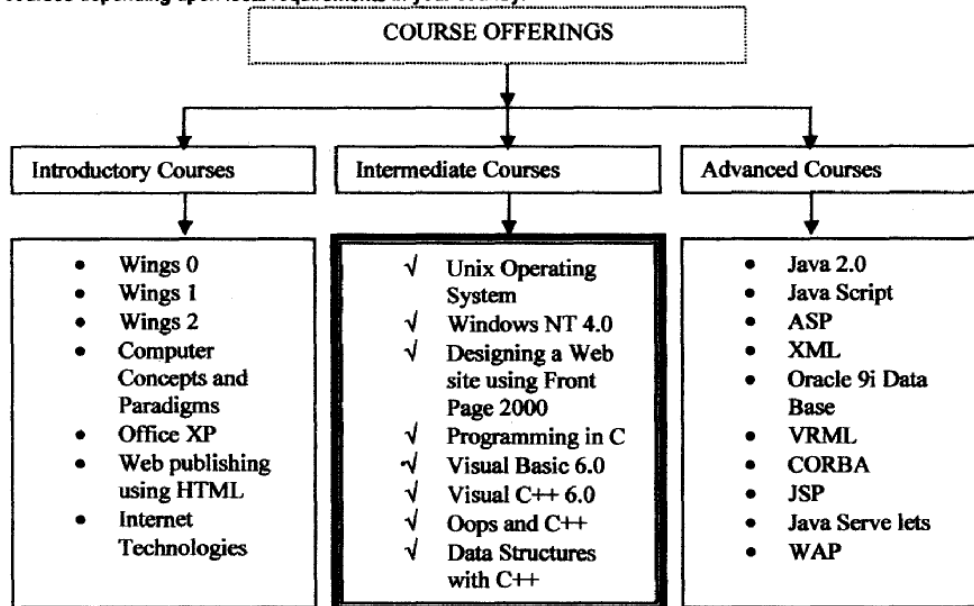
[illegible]

COURSE OFFERINGS

Introductory Courses

Intermediate Courses

Advanced Courses

- Wings 0
- Wings 1
- Wings 2
- Computer Concepts and Paradigms
- Office XP
- Web publishing using HTML
- Internet Technologies

√ Unix Operating System
√ Windows NT 4.0
√ Designing a Web site using Front Page 2000
√ Programming in C
√ Visual Basic 6.0
√ Visual C++ 6.0
√ Oops and C++
√ Data Structures with C++

- Java 2.0
- Java Script
- ASP
- XML
- Oracle 9i Data Base
- VRML
- CORBA
- JSP
- Java Serve lets
- WAP